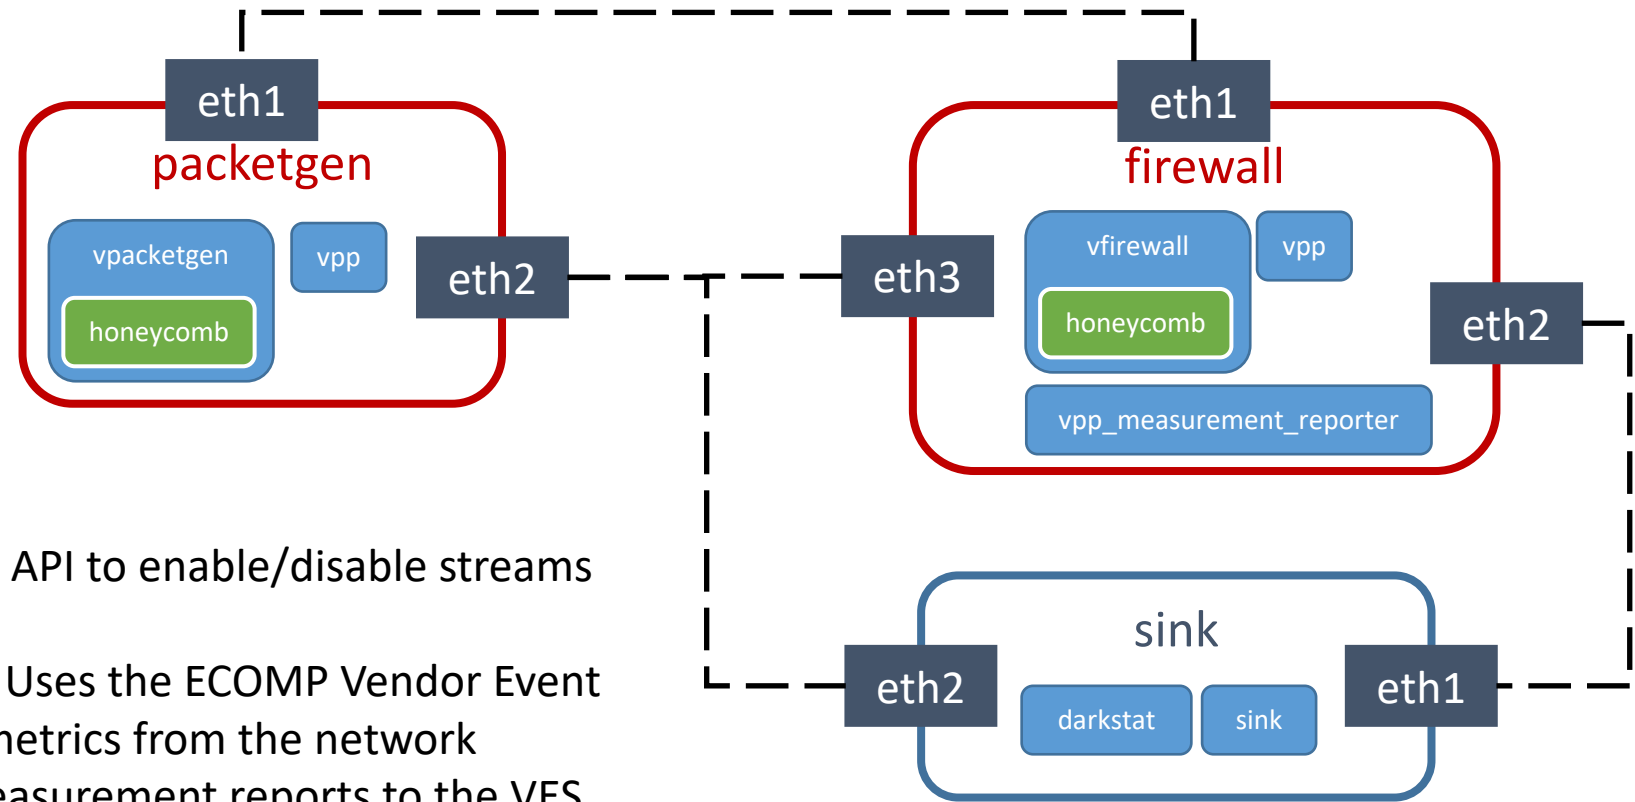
eth1

packetgen

vpacketgen

honeycomb

vpp

eth2

eth1

firewall

eth3

vfirewall

vpp

honeycomb

eth2

vpp_measurement_reporter

API to enable/disable streams

Uses the ECOMP Vendor Event
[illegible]etrics from the network
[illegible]asurement reports to the VES

sink

eth2

darkstat

sink

eth1